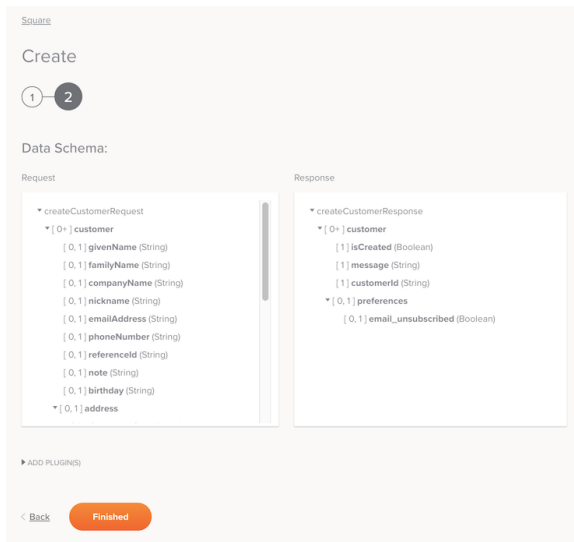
Square

Create

1 2

Data Schema:

Request

createCustomerRequest
[ 0+ ] customer
[ 0, 1 ] givenName (String)
[ 0, 1 ] familyName (String)
[ 0, 1 ] companyName (String)
[ 0, 1 ] nickname (String)
[ 0, 1 ] emailAddress (String)
[ 0, 1 ] phoneNumber (String)
[ 0, 1 ] referenceId (String)
[ 0, 1 ] note (String)
[ 0, 1 ] birthday (String)
[ 0, 1 ] address

Response

createCustomerResponse
[ 0+ ] customer
[ 1 ] isCreated (Boolean)
[ 1 ] message (String)
[ 1 ] customerId (String)
[ 0, 1 ] preferences
[ 0, 1 ] email_unsubscribed (Boolean)

ADD PLUGIN(S)

< Back

Finished